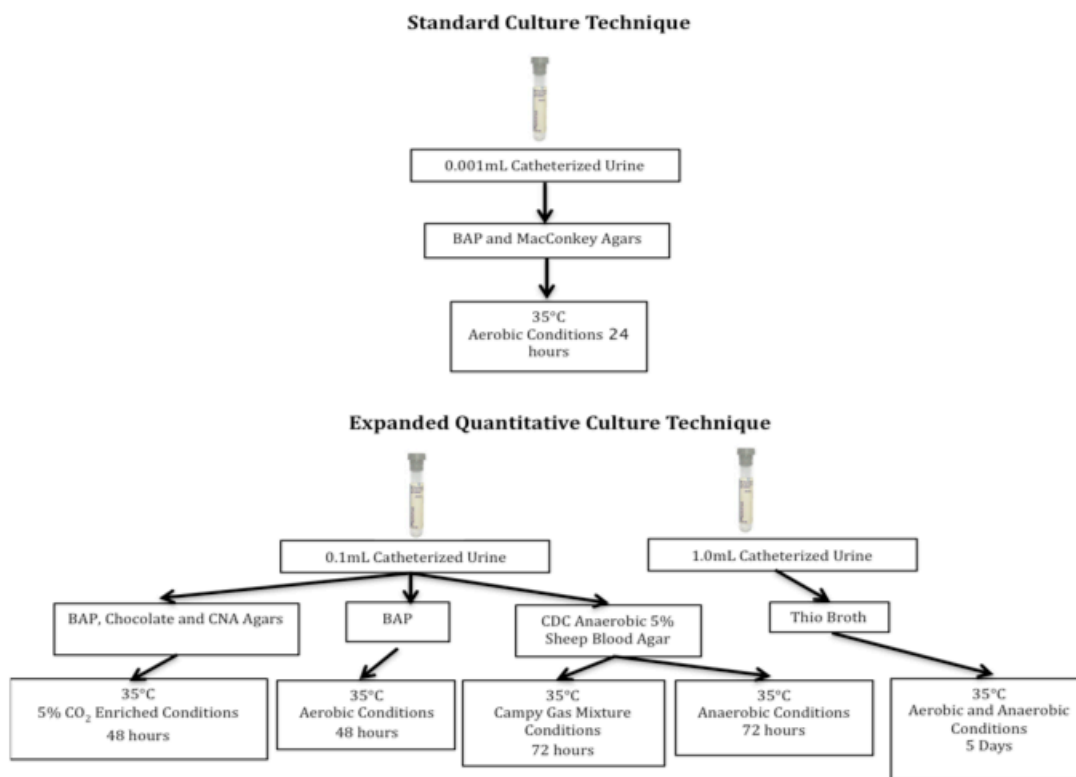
Standard Culture Technique

0.001mL Catheterized Urine

BAP and MacConkey Agars

35°C
Aerobic Conditions 24 hours

Expanded Quantitative Culture Technique

0.1mL Catheterized Urine

1.0mL Catheterized Urine

BAP, Chocolate and CNA Agars

BAP

CDC Anaerobic 5% Sheep Blood Agar

Thio Broth

35°C
5% $CO_2$ Enriched Conditions
48 hours

35°C
Aerobic Conditions
48 hours

35°C
Campy Gas Mixture Conditions
72 hours

35°C
Anaerobic Conditions
72 hours

35°C
Aerobic and Anaerobic Conditions
5 Days